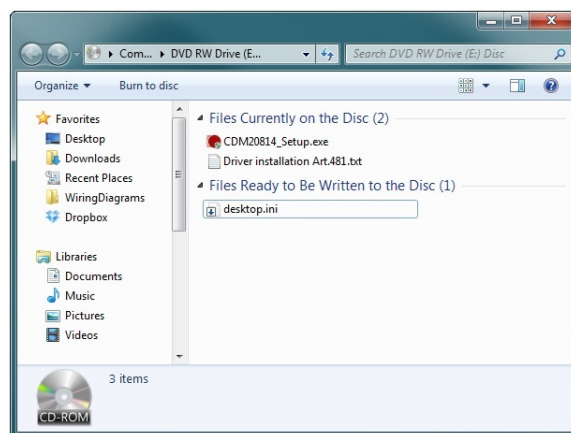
▸ Com... ▸ DVD RW Drive (E...
Search DVD RW Drive (E:) Disc

Organize ▾
Burn to disc

Favorites
Desktop
Downloads
Recent Places
WiringDiagrams
Dropbox

Libraries
Documents
Music
Pictures
Videos

Files Currently on the Disc (2)
CDM20814_Setup.exe
Driver installation Art.481.txt
Files Ready to Be Written to the Disc (1)
desktop.ini

3 items
CD-ROM